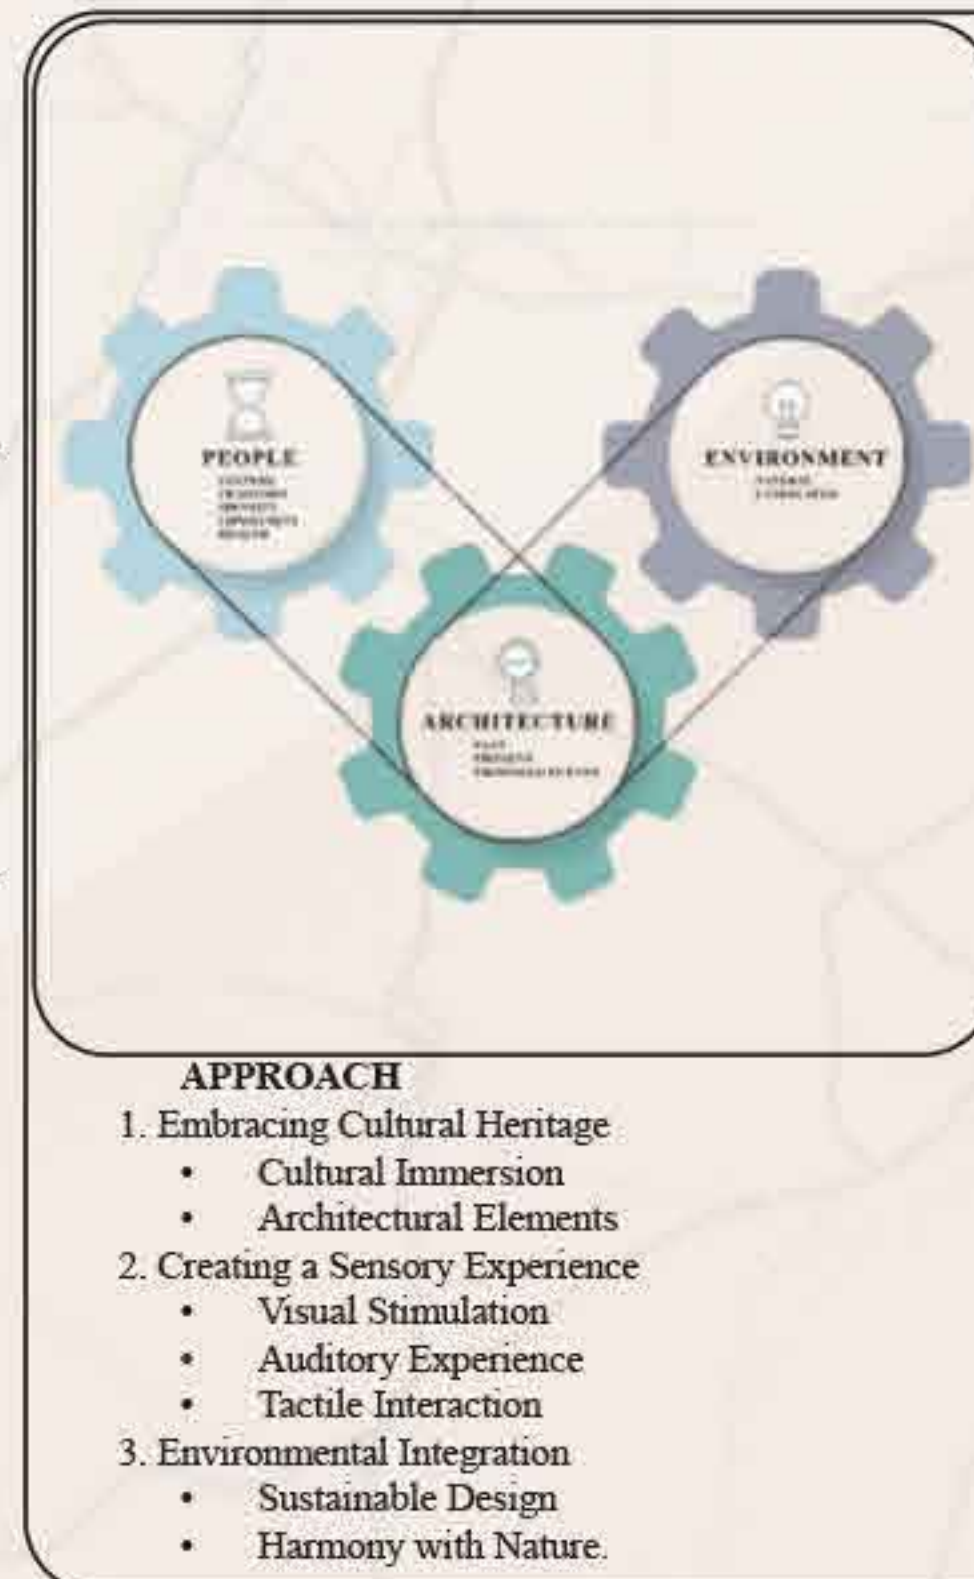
PEOPLE
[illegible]

ENVIRONMENT
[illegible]

ARCHITECTURE
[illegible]

APPROACH

1. Embracing Cultural Heritage
• Cultural Immersion
• Architectural Elements

2. Creating a Sensory Experience
• Visual Stimulation
• Auditory Experience
• Tactile Interaction

3. Environmental Integration
• Sustainable Design
• Harmony with Nature.